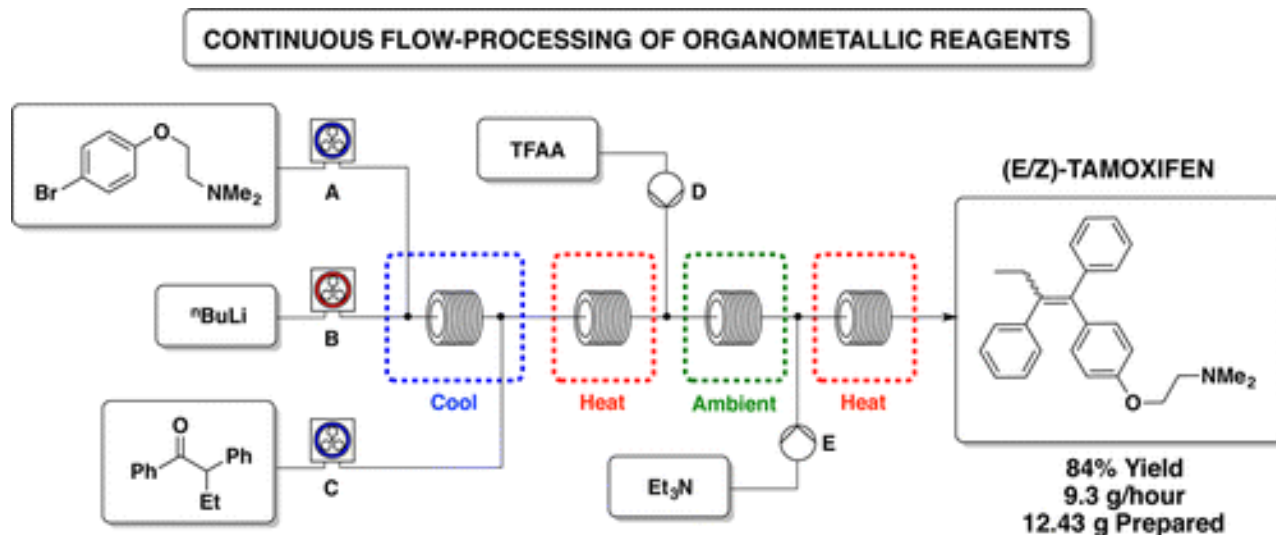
CONTINUOUS FLOW-PROCESSING OF ORGANOMETALLIC REAGENTS

Br
O
NMe$_2$
A

TFAA
D

(E/Z)-TAMOXIFEN

$^n$BuLi
B

Cool
Heat
Ambient
Heat

NMe$_2$
O

O
Ph
Ph
Et
C

E
Et$_3$N

84% Yield
9.3 g/hour
12.43 g Prepared